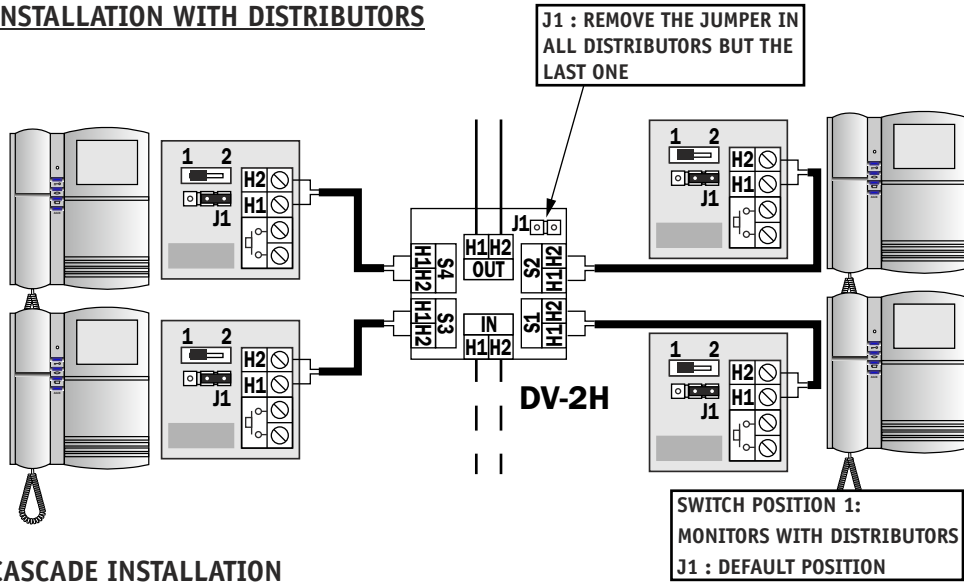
INSTALLATION WITH DISTRIBUTORS

J1 : REMOVE THE JUMPER IN ALL DISTRIBUTORS BUT THE LAST ONE

1 2
H2
H1
J1

1 2
H2
H1
J1

J1
H1 H2
OUT
H1 H2 S4
S2 H1 H2

H1 H2 S3
IN
H1 H2
S1 H1 H2

DV-2H

1 2
H2
H1
J1

1 2
H2
H1
J1

SWITCH POSITION 1:
MONITORS WITH DISTRIBUTORS
J1 : DEFAULT POSITION

CASCADE INSTALLATION